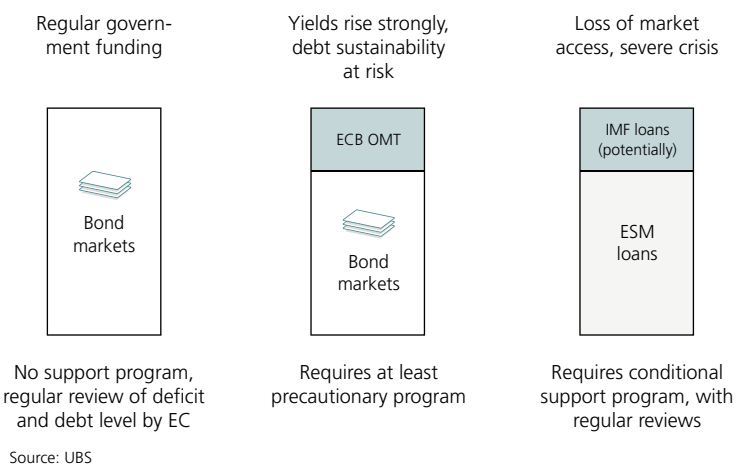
Regular government funding

Bond markets

No support program, regular review of deficit and debt level by EC

Yields rise strongly, debt sustainability at risk

ECB OMT

Bond markets

Requires at least precautionary program

Loss of market access, severe crisis

IMF loans (potentially)

ESM loans

Requires conditional support program, with regular reviews

Source: UBS